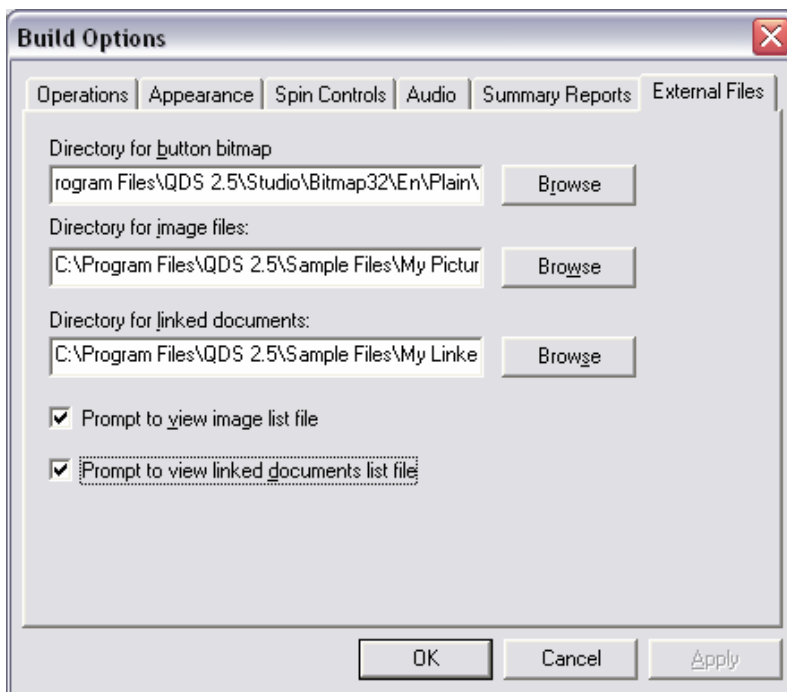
Build Options

Operations | Appearance | Spin Controls | Audio | Summary Reports | External Files

Directory for button bitmap

rogram Files\QDS 2.5\Studio\Bitmap32\En\Plain\

Browse

Directory for image files:

C:\Program Files\QDS 2.5\Sample Files\My Pictur

Browse

Directory for linked documents:

C:\Program Files\QDS 2.5\Sample Files\My Linke

Browse

Prompt to view image list file

Prompt to view linked documents list file

OK

Cancel

Apply